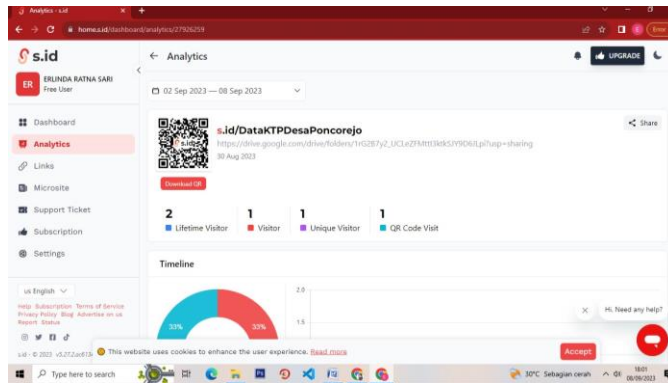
Analytics - s.id
home.s.id/dashboard/analytics/27926259

s.id
ER ERLINDA RATNA SARI Free User

Dashboard
Analytics
Links
Microsite
Support Ticket
Subscription
Settings

us English

Help Subscription Terms of Service Privacy Policy Blog Advertise on us Report Status

s.id - © 2023 v3.27.2

← Analytics

UPGRADE

02 Sep 2023 — 08 Sep 2023

s.id/DataKTPDesaPoncorejo
https://drive.google.com/drive/folders/1rG2B7y2_UCLeZFMttt3k9SJY9D6ILpi?usp=sharing
30 Aug 2023

Share

Download QR

2 Lifetime Visitor
1 Visitor
1 Unique Visitor
1 QR Code Visit

Timeline

33%
33%
2.0
1.5

Hi, Need any help?

This website uses cookies to enhance the user experience. Read more

Accept

Type here to search

30°C Sebagian cerah
16:01
08/09/2023